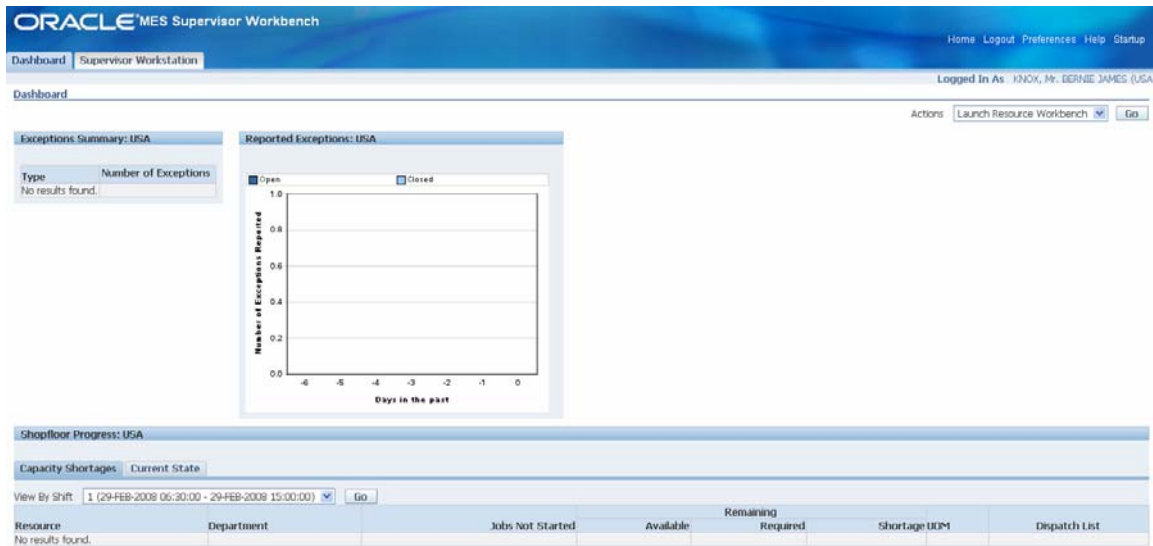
ORACLE MES Supervisor Workbench

Home Logout Preferences Help Startup

Dashboard | Supervisor Workstation

Logged In As KNOX, Mr. BERNIE JAMES (USA

Dashboard

Actions Launch Resource Workbench Go

Exceptions Summary: USA

| Type | Number of Exceptions |
|---|---|
| No results found. | |

Reported Exceptions: USA

Open Closed

1.0
0.8
0.6
0.4
0.2
0.0

Number of Exceptions Reported

-6 -5 -4 -3 -2 -1 0

Days in the past

Shopfloor Progress: USA

Capacity Shortages | Current State

View By Shift 1 (29-FEB-2008 06:30:00 - 29-FEB-2008 15:00:00) Go

| Resource | Department | Jobs Not Started | Remaining Available | Remaining Required | Remaining Shortage | UOM | Dispatch List |
|---|---|---|---|---|---|---|---|
| No results found. | | | | | | | |